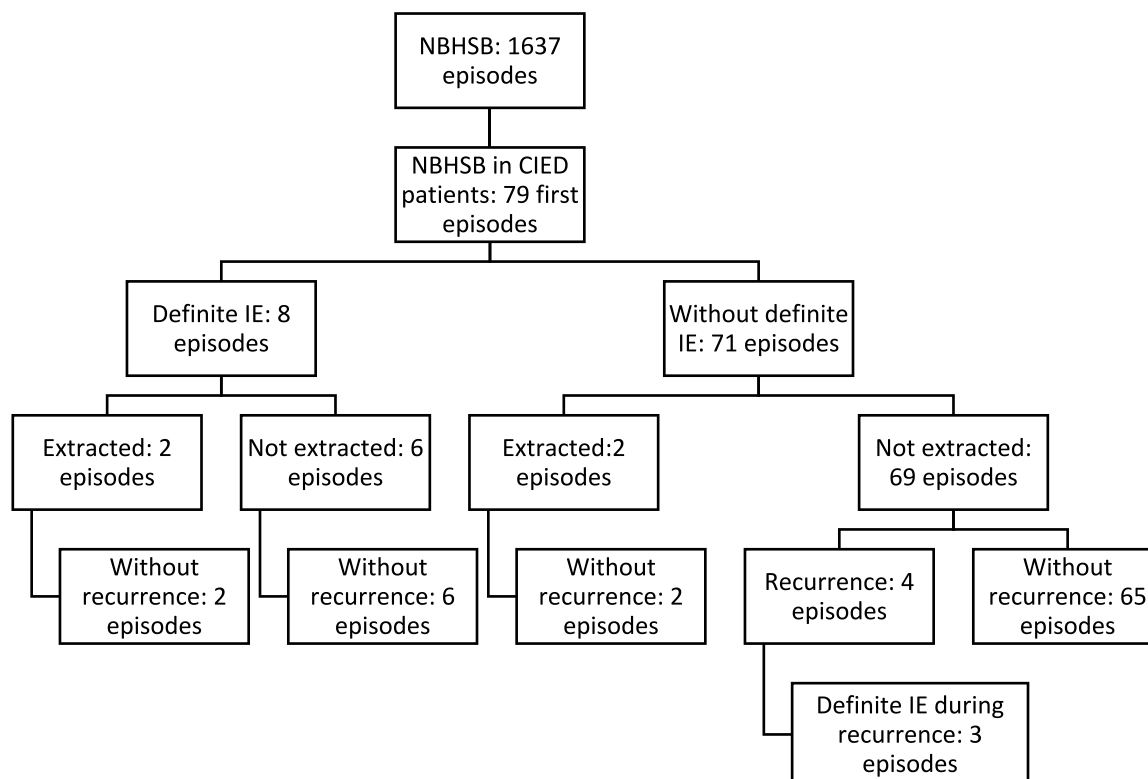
NBHSB: 1637 episodes

NBHSB in CIED patients: 79 first episodes

Definite IE: 8 episodes

Without definite IE: 71 episodes

Extracted: 2 episodes

Not extracted: 6 episodes

Extracted:2 episodes

Not extracted: 69 episodes

Without recurrence: 2 episodes

Without recurrence: 6 episodes

Without recurrence: 2 episodes

Recurrence: 4 episodes

Without recurrence: 65 episodes

Definite IE during recurrence: 3 episodes